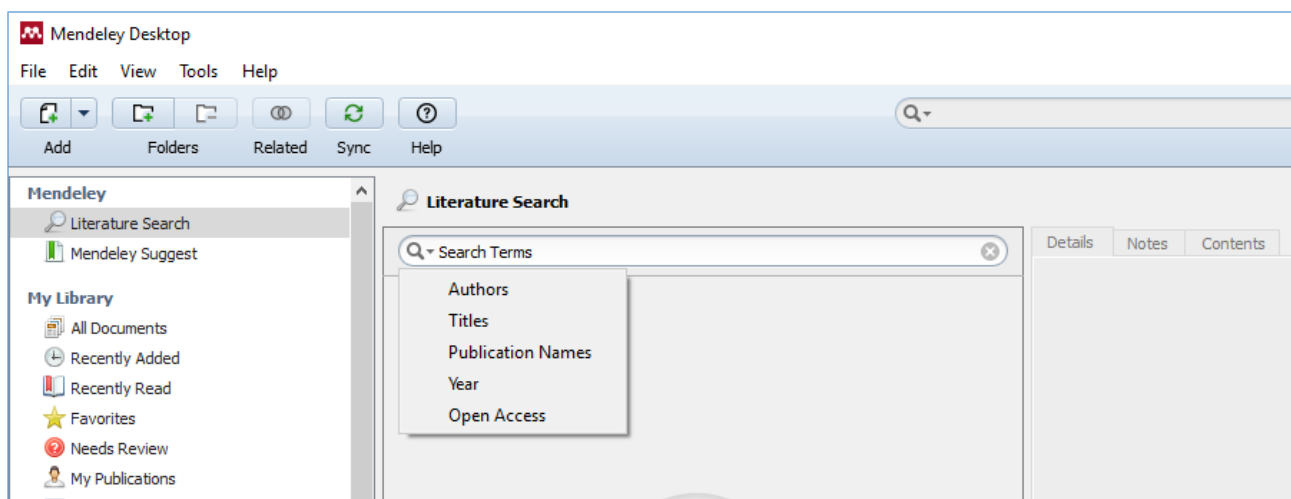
Mendeley Desktop
File Edit View Tools Help
Add Folders Related Sync Help
Mendeley
Literature Search
Mendeley Suggest
My Library
All Documents
Recently Added
Recently Read
Favorites
Needs Review
My Publications
Literature Search
Search Terms
Authors
Titles
Publication Names
Year
Open Access
Details Notes Contents